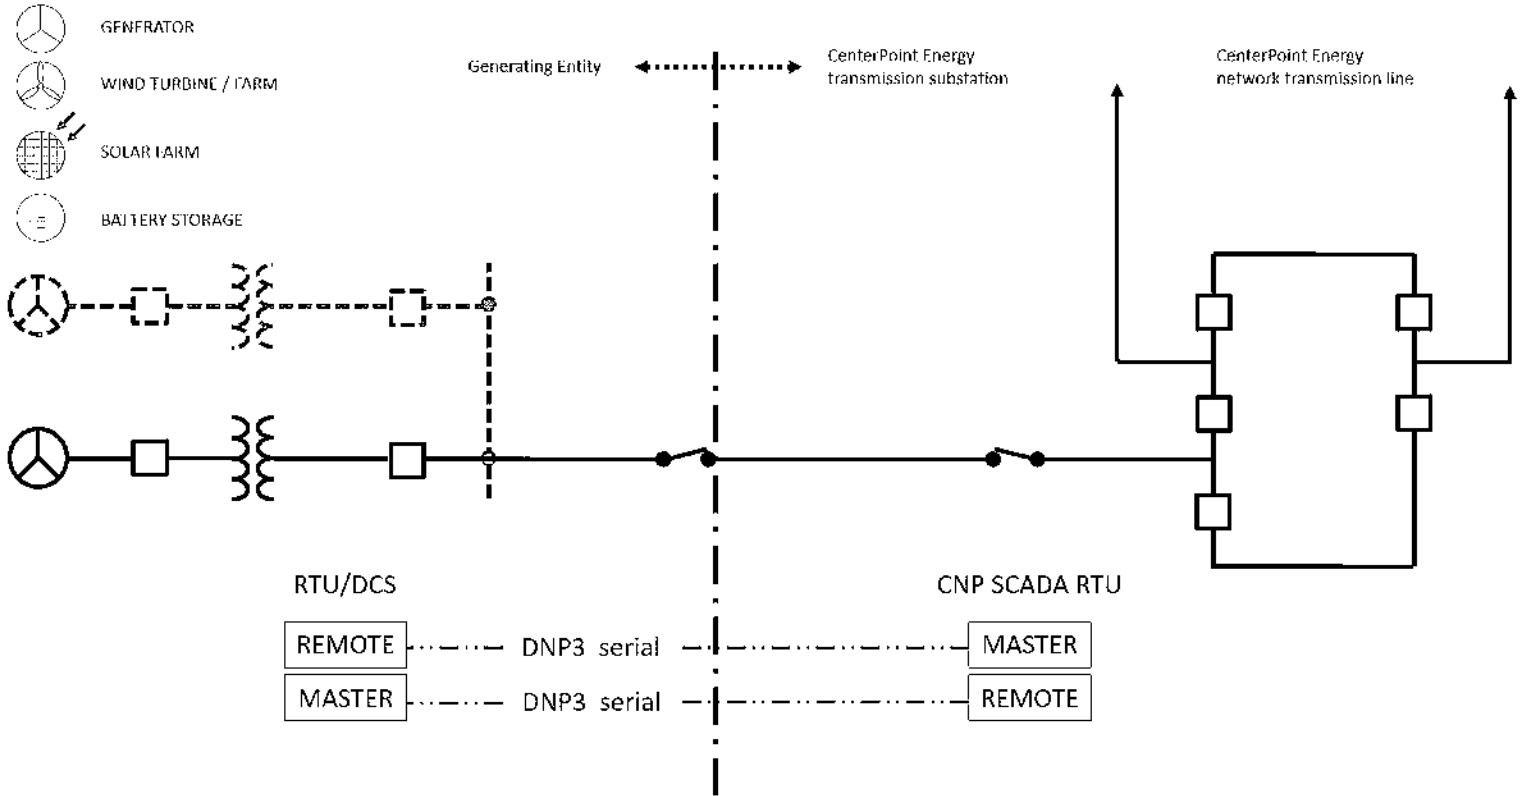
GENERATOR

WIND TURBINE / FARM

SOLAR FARM

BATTERY STORAGE

Generating Entity

CenterPoint Energy transmission substation

CenterPoint Energy network transmission line

RTU/DCS

CNP SCADA RTU

REMOTE DNP3 serial MASTER

MASTER DNP3 serial REMOTE